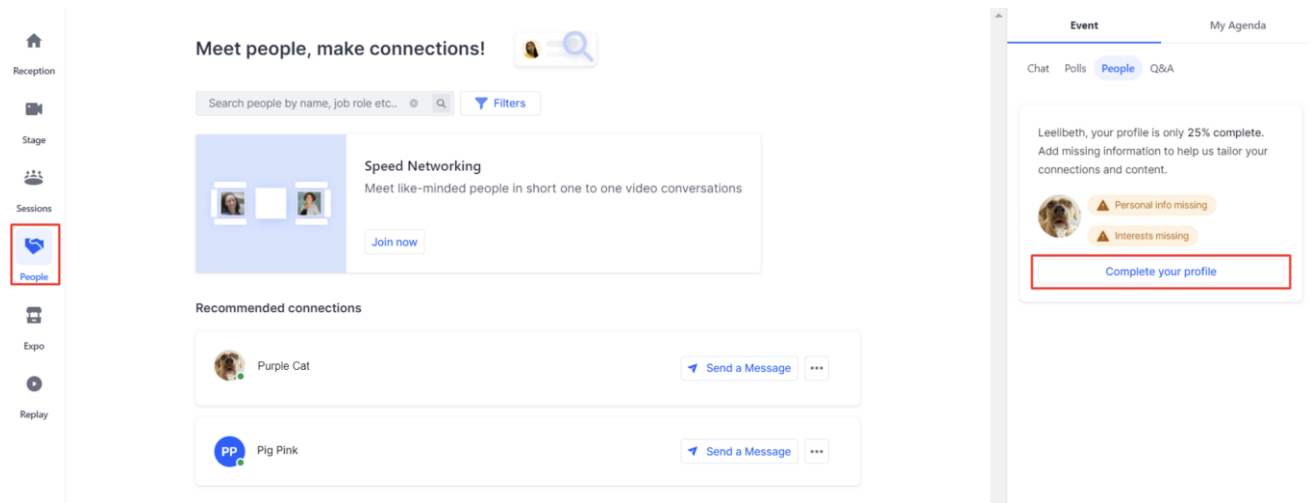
Reception

Stage

Sessions

People

Expo

Replay

Meet people, make connections!

Search people by name, job role etc...

Filters

Speed Networking

Meet like-minded people in short one to one video conversations

Join now

Recommended connections

Purple Cat

Send a Message

PP

Pig Pink

Send a Message

Event

My Agenda

Chat Polls People Q&A

Leelibeth, your profile is only **25% complete.** Add missing information to help us tailor your connections and content.

Personal info missing

Interests missing

Complete your profile